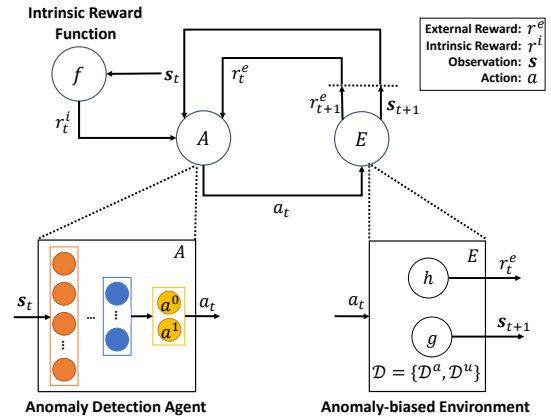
Intrinsic Reward Function

External Reward: $r^e$
Intrinsic Reward: $r^i$
Observation: $s$
Action: $a$

$f$

$\boldsymbol{s}_t$

$r_t^e$

$r_{t+1}^e$

$\boldsymbol{s}_{t+1}$

$r_t^i$

$A$

$E$

$a_t$

$A$

$\boldsymbol{s}_t$

⋮

…

⋮

$a^0$

$a^1$

$a_t$

$E$

$a_t$

$h$

$r_t^e$

$g$

$\boldsymbol{s}_{t+1}$

$\mathcal{D} = \{\mathcal{D}^a, \mathcal{D}^u\}$

Anomaly Detection Agent

Anomaly-biased Environment